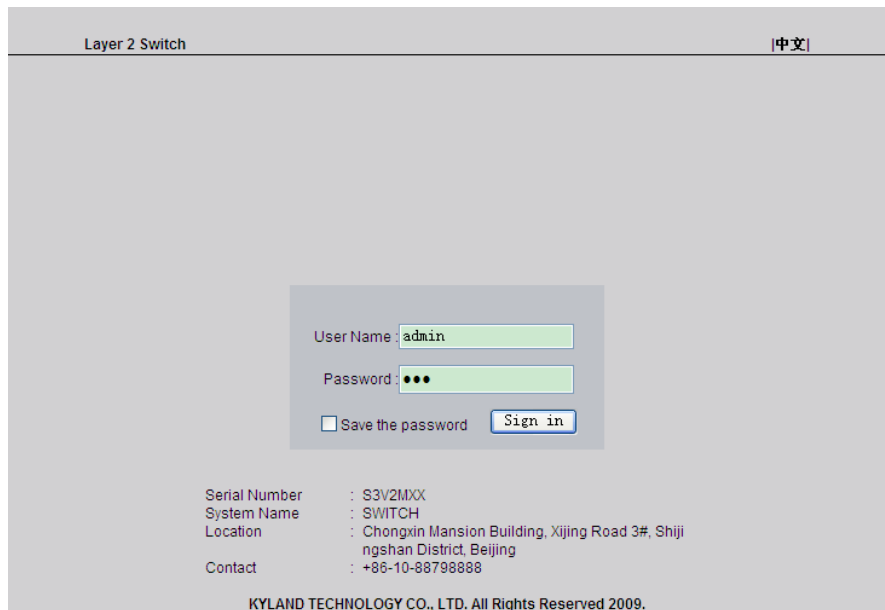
Layer 2 Switch

|中文|

User Name : admin

Password : •••

Save the password

Sign in

| | |
|---|---|
| Serial Number | : S3V2MXX |
| System Name | : SWITCH |
| Location | : Chongxin Mansion Building, Xijing Road 3#, Shijingshan District, Beijing |
| Contact | : +86-10-88798888 |

KYLAND TECHNOLOGY CO., LTD. All Rights Reserved 2009.